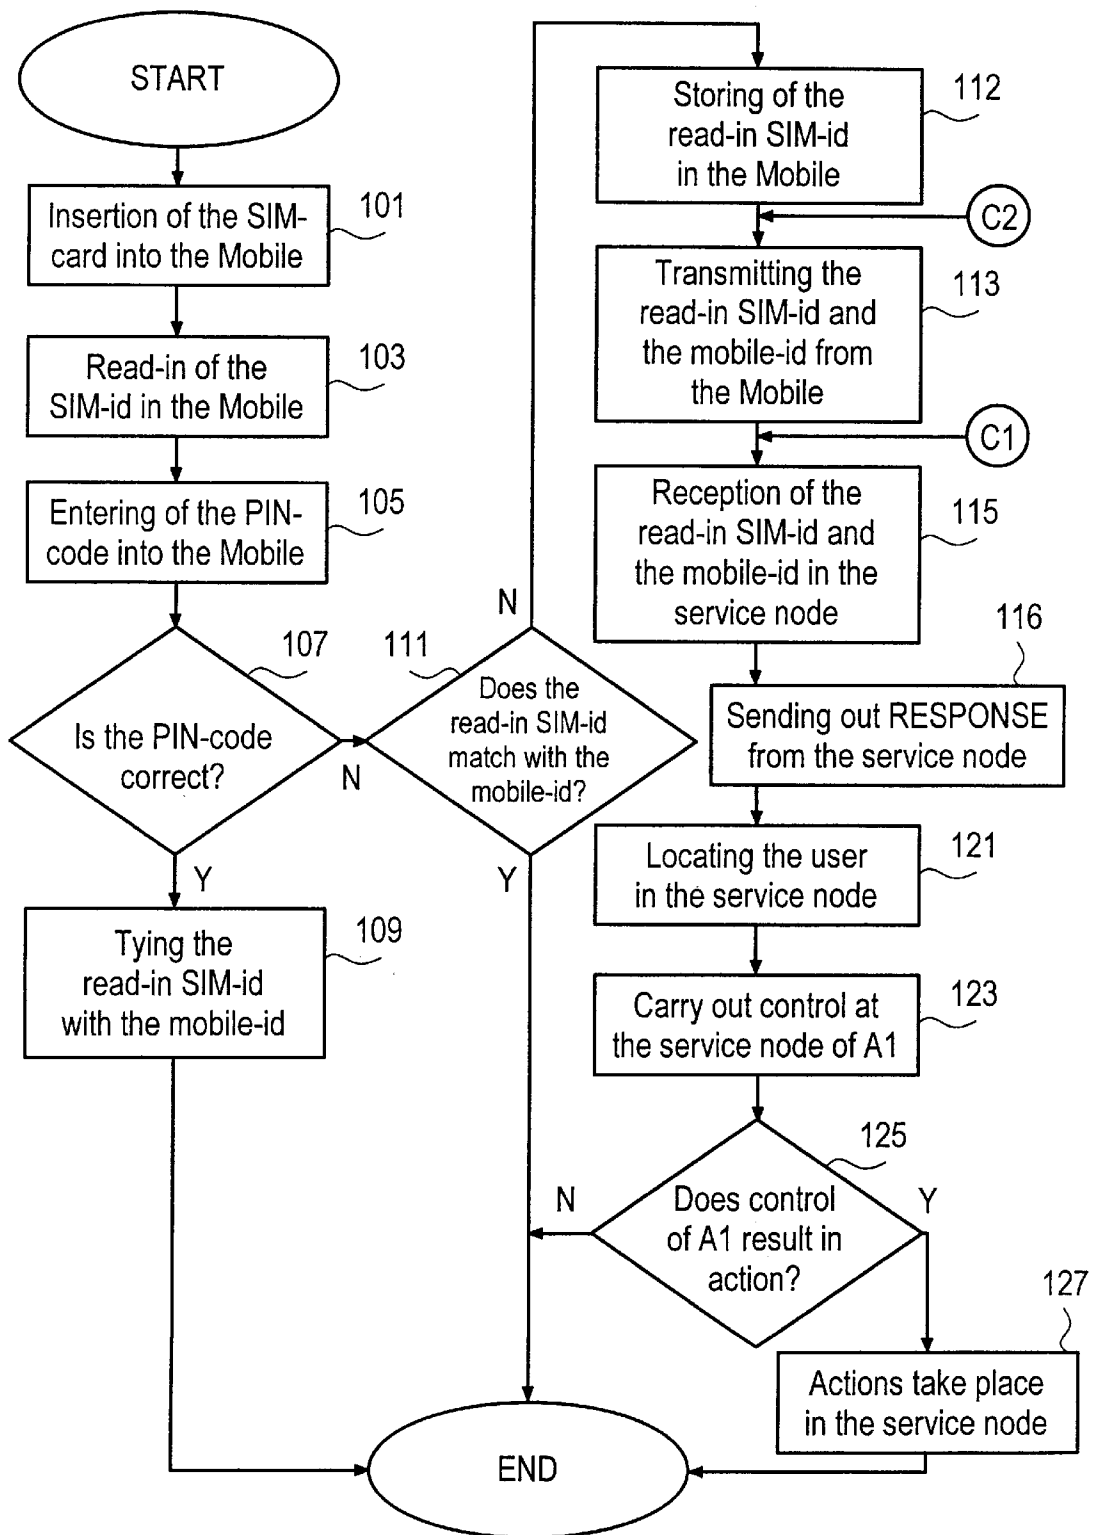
START

Insertion of the SIM-card into the Mobile
101

Read-in of the SIM-id in the Mobile
103

Entering of the PIN-code into the Mobile
105

107
Is the PIN-code correct?
N
Y

Tying the read-in SIM-id with the mobile-id
109

111
Does the read-in SIM-id match with the mobile-id?
N
Y

Storing of the read-in SIM-id in the Mobile
112

C2

Transmitting the read-in SIM-id and the mobile-id from the Mobile
113

C1

Reception of the read-in SIM-id and the mobile-id in the service node
115

116
Sending out RESPONSE from the service node

Locating the user in the service node
121

Carry out control at the service node of A1
123

125
Does control of A1 result in action?
N
Y

127
Actions take place in the service node

END